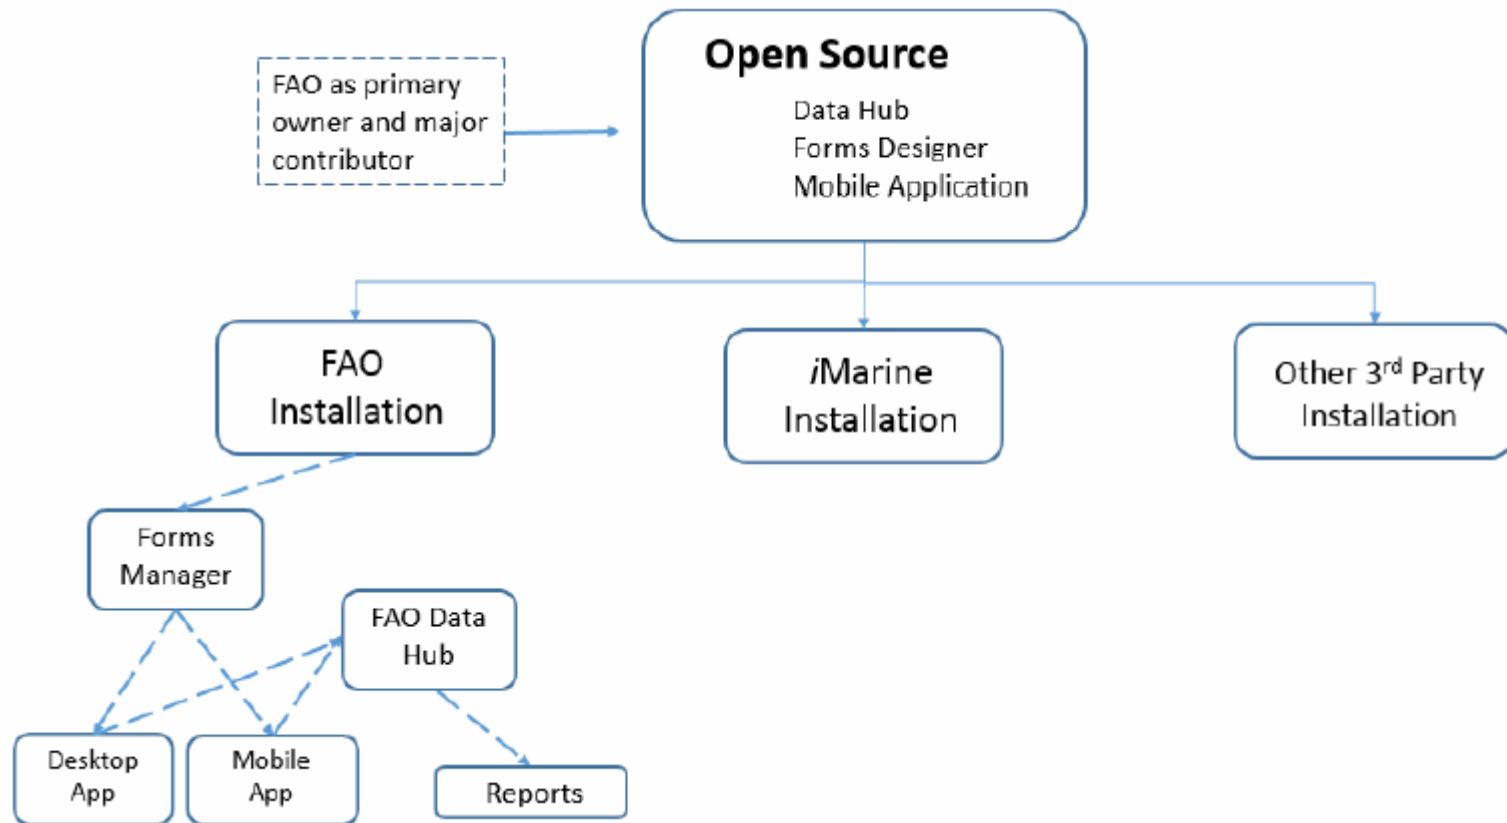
FAO as primary owner and major contributor

Open Source
Data Hub
Forms Designer
Mobile Application

FAO Installation

iMarine Installation

Other 3$^{rd}$ Party Installation

Forms Manager

FAO Data Hub

Desktop App

Mobile App

Reports